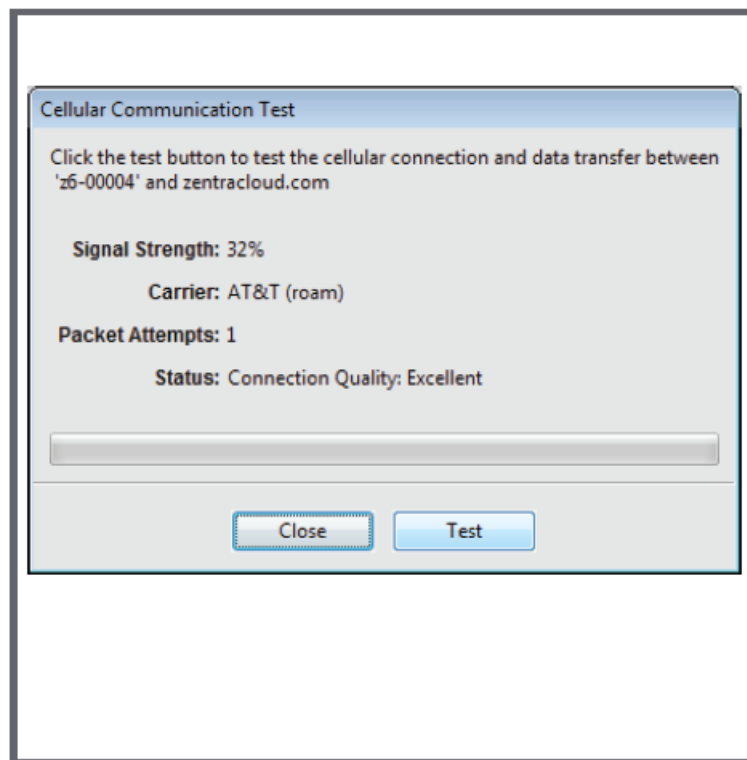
Cellular Communication Test

Click the test button to test the cellular connection and data transfer between 'z6-00004' and zentracloud.com

Signal Strength: 32%

Carrier: AT&T (roam)

Packet Attempts: 1

Status: Connection Quality: Excellent

Close

Test